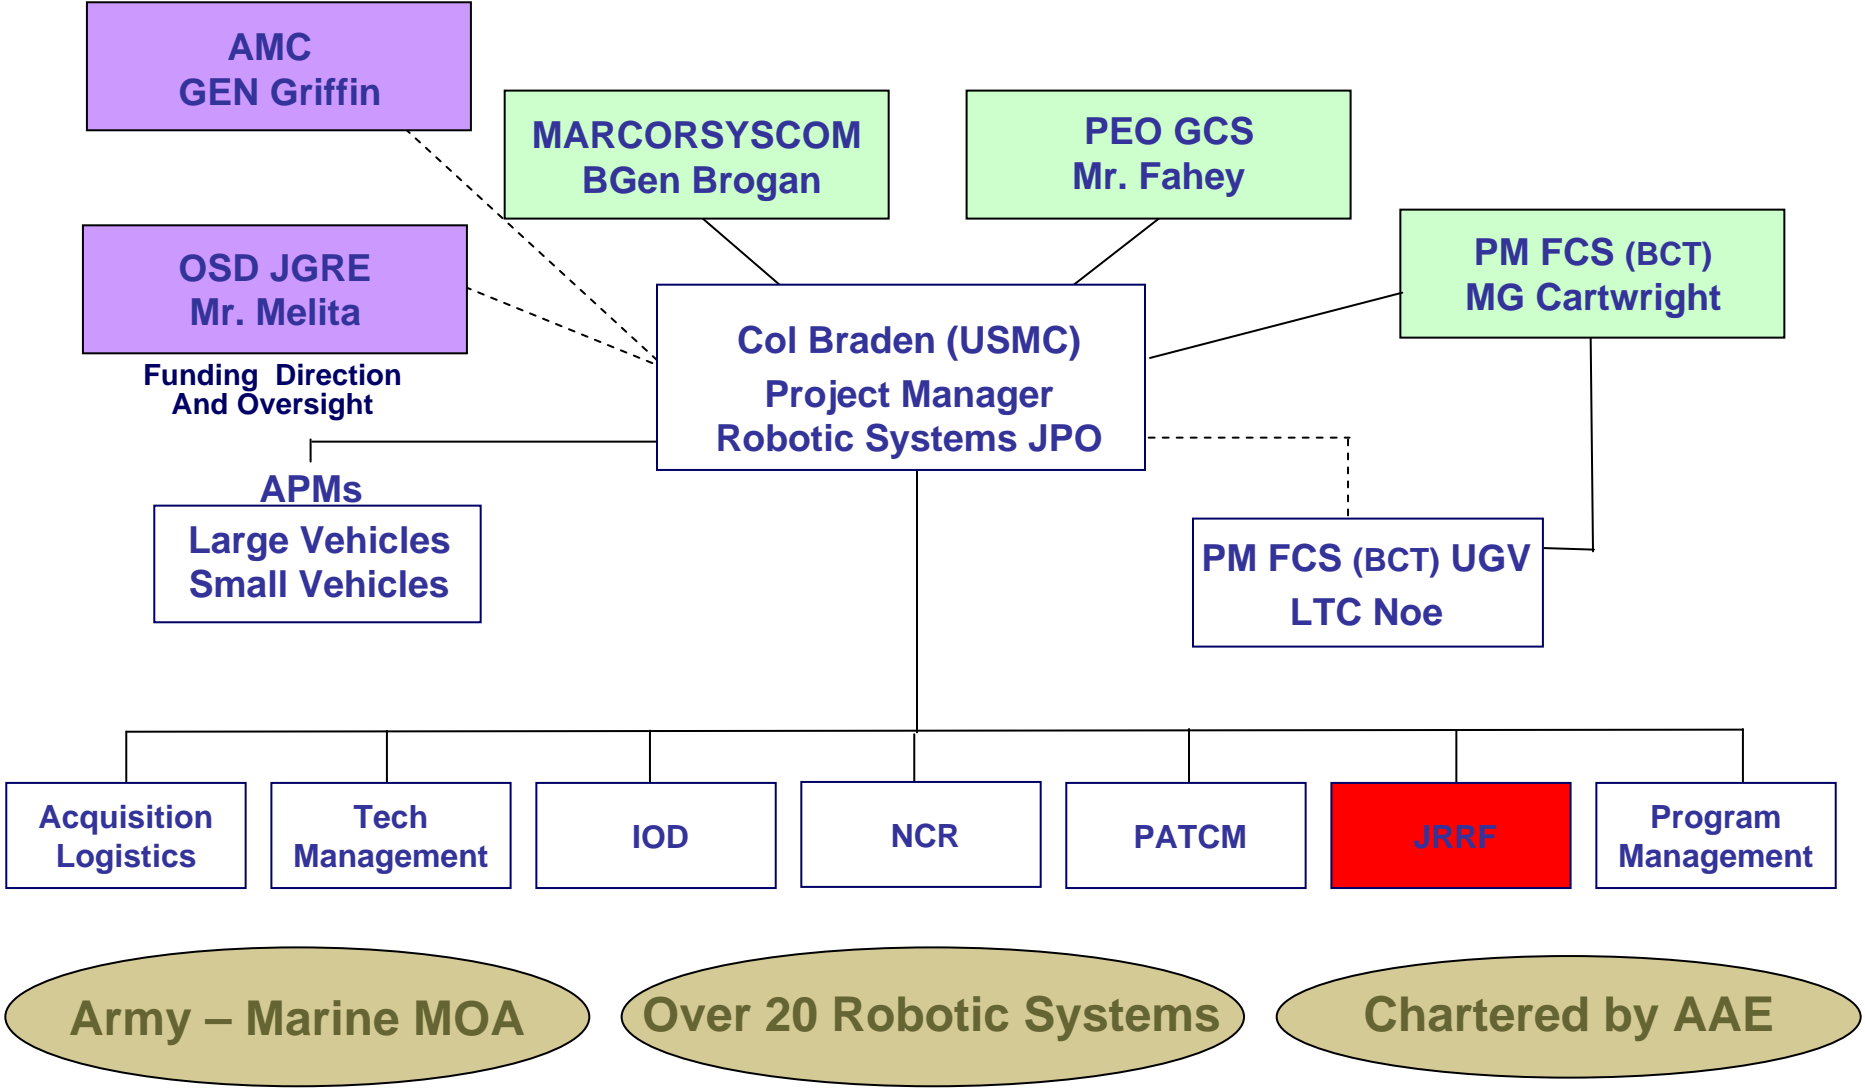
AMC
GEN Griffin

MARCORSYSCOM
BGen Brogan

PEO GCS
Mr. Fahey

OSD JGRE
Mr. Melita

Funding Direction
And Oversight

PM FCS (BCT)
MG Cartwright

Col Braden (USMC)
Project Manager
Robotic Systems JPO

APMs

Large Vehicles
Small Vehicles

PM FCS (BCT) UGV
LTC Noe

Acquisition Logistics

Tech Management

IOD

NCR

PATCM

JRRF

Program Management

Army – Marine MOA

Over 20 Robotic Systems

Chartered by AAE